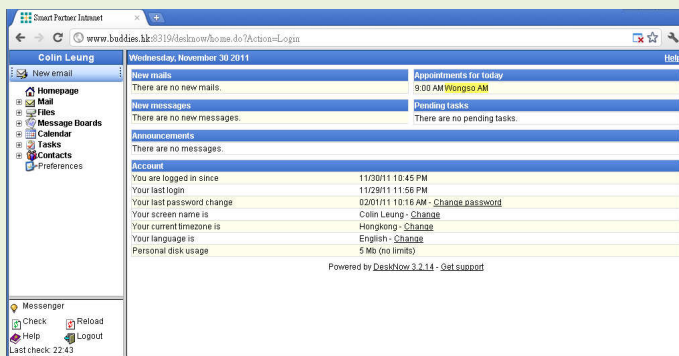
Smart Partner Intranet ×

www.buddies.hk:8319/desknow/home.do?Action=Login

Colin Leung
New email
Homepage
Mail
Files
Message Boards
Calendar
Tasks
Contacts
Preferences

Messenger
Check
Reload
Help
Logout
Last check: 22:43

Wednesday, November 30 2011
Help

New mails
There are no new mails.

Appointments for today
9:00 AM Wongso AM

New messages
There are no new messages.

Pending tasks
There are no pending tasks.

Announcements
There are no messages.

Account

| | |
|---|---|
| You are logged in since | 11/30/11 10:45 PM |
| Your last login | 11/29/11 11:56 PM |
| Your last password change | 02/01/11 10:16 AM - Change password |
| Your screen name is | Colin Leung - Change |
| Your current timezone is | Hongkong - Change |
| Your language is | English - Change |
| Personal disk usage | 5 Mb (no limits) |

Powered by DeskNow 3.2.14 - Get support